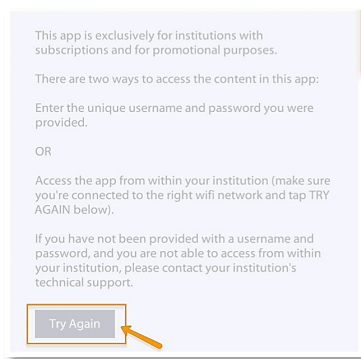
This app is exclusively for institutions with subscriptions and for promotional purposes.

There are two ways to access the content in this app:

Enter the unique username and password you were provided.

OR

Access the app from within your institution (make sure you're connected to the right wifi network and tap TRY AGAIN below).

If you have not been provided with a username and password, and you are not able to access from within your institution, please contact your institution's technical support.

Try Again